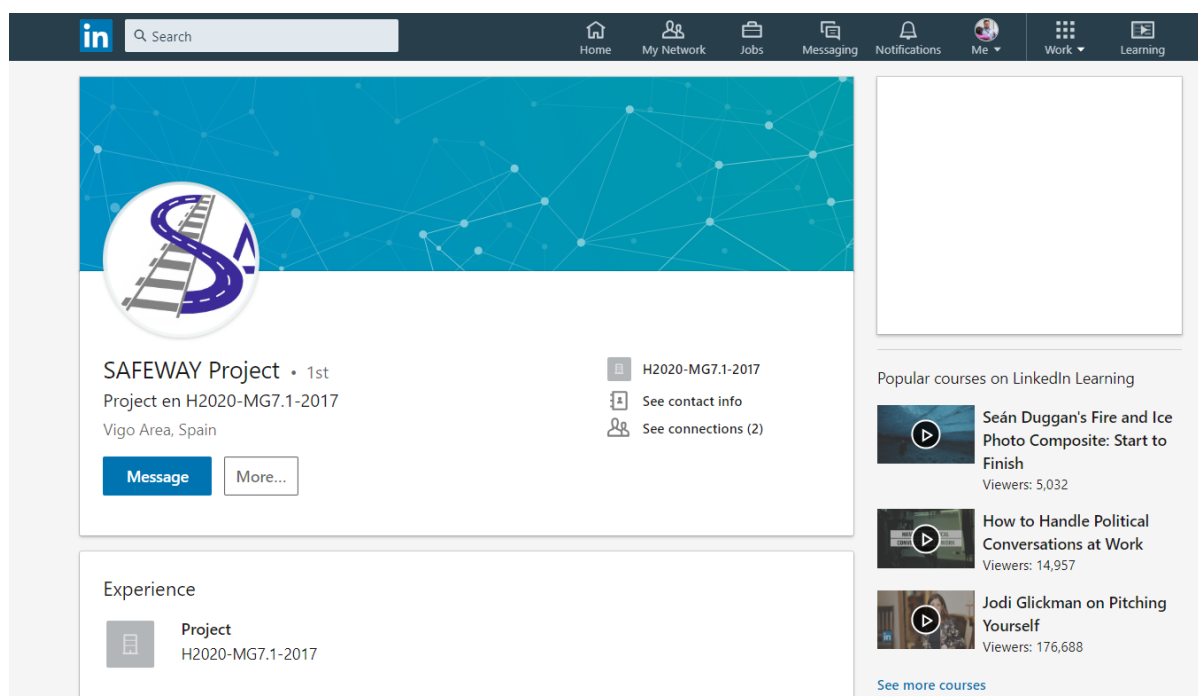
in Search

Home My Network Jobs Messaging Notifications Me Work Learning

SAFEWAY Project • 1st
Project en H2020-MG7.1-2017
Vigo Area, Spain

Message More...

H2020-MG7.1-2017
See contact info
See connections (2)

Experience

Project
H2020-MG7.1-2017

Popular courses on LinkedIn Learning

Seán Duggan's Fire and Ice Photo Composite: Start to Finish
Viewers: 5,032

How to Handle Political Conversations at Work
Viewers: 14,957

Jodi Glickman on Pitching Yourself
Viewers: 176,688

See more courses